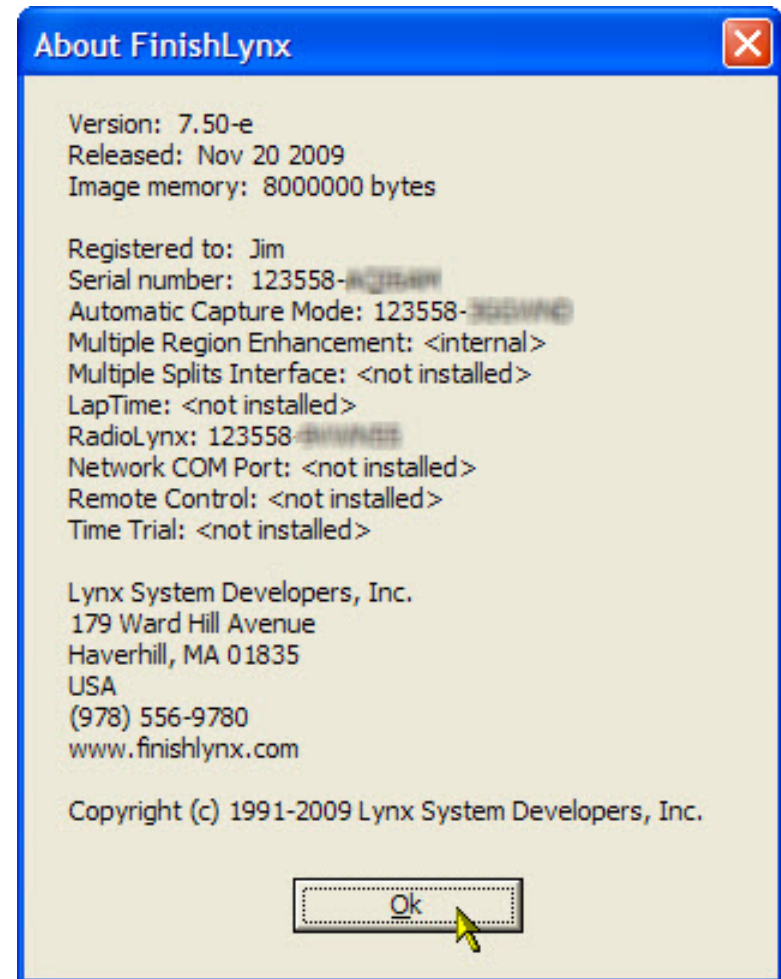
About FinishLynx

Version: 7.50-e
Released: Nov 20 2009
Image memory: 8000000 bytes

Registered to: Jim
Serial number: 123558-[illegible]
Automatic Capture Mode: 123558-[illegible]
Multiple Region Enhancement: <internal>
Multiple Splits Interface: <not installed>
LapTime: <not installed>
RadioLynx: 123558-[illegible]
Network COM Port: <not installed>
Remote Control: <not installed>
Time Trial: <not installed>

Lynx System Developers, Inc.
179 Ward Hill Avenue
Haverhill, MA 01835
USA
(978) 556-9780
www.finishlynx.com

Copyright (c) 1991-2009 Lynx System Developers, Inc.

Ok